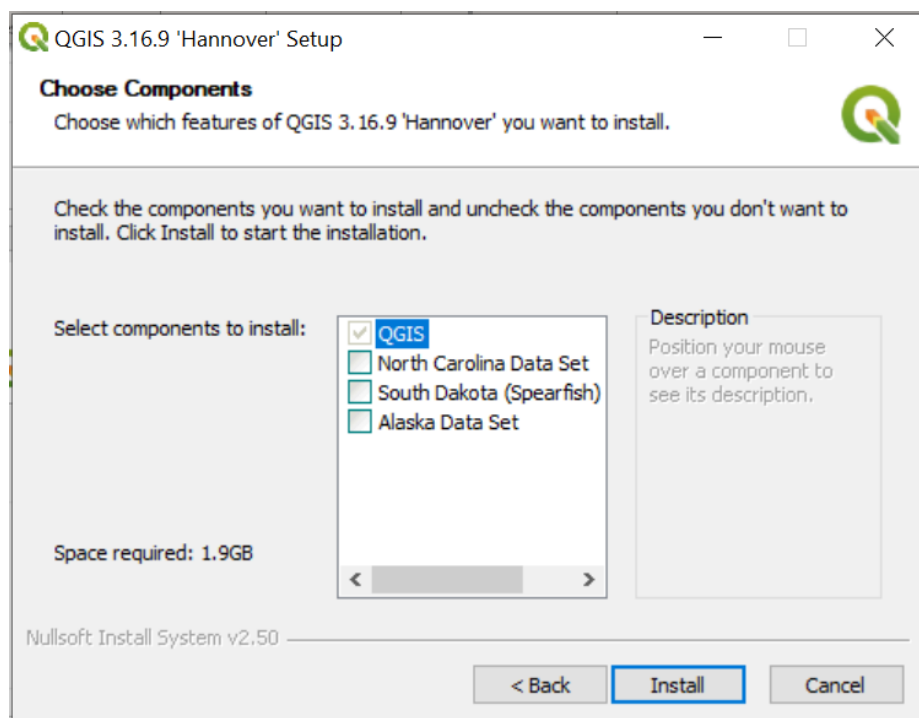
QGIS 3.16.9 'Hannover' Setup

Choose Components

Choose which features of QGIS 3.16.9 'Hannover' you want to install.

Check the components you want to install and uncheck the components you don't want to install. Click Install to start the installation.

Select components to install:

QGIS
North Carolina Data Set
South Dakota (Spearfish)
Alaska Data Set

Description

Position your mouse over a component to see its description.

Space required: 1.9GB

Nullsoft Install System v2.50

< Back

Install

Cancel